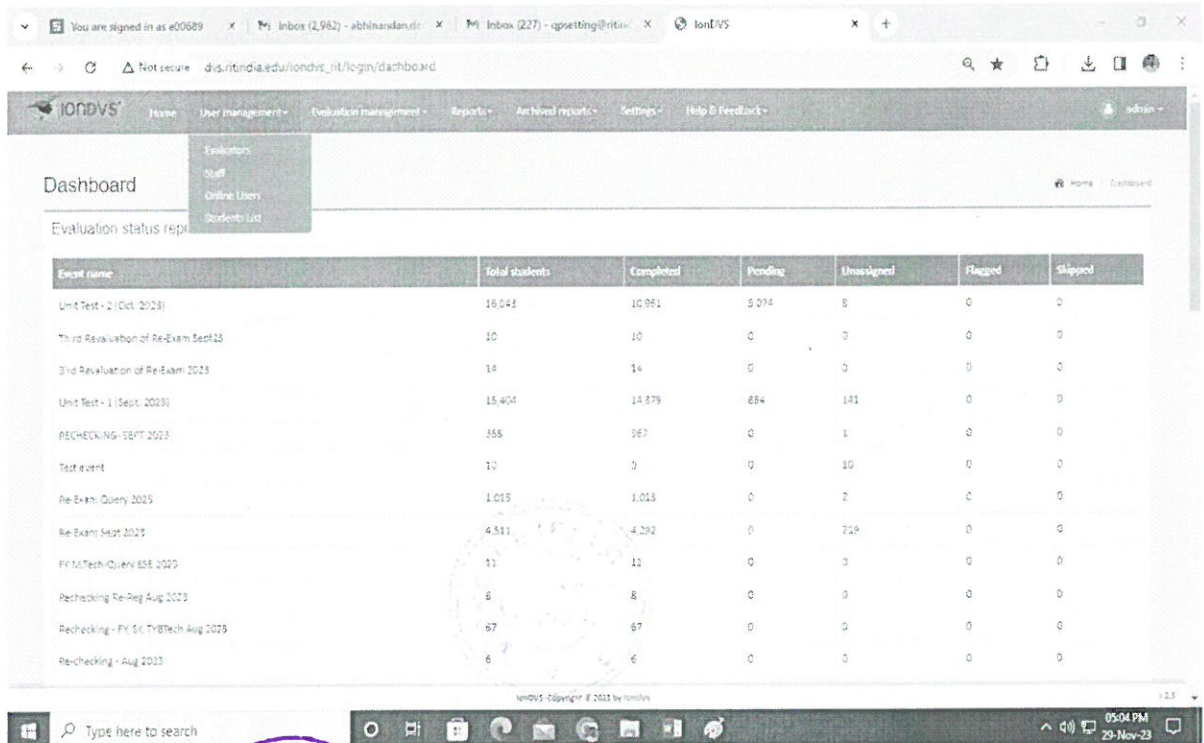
You are signed in as e00689 × Inbox (2,962) - abhinandan... × Inbox (227) - qpsetting@rita... × IonDVS × +

Not secure dvs.ritindia.edu/iondvs_rit/login/dashboard

IONDVS Home User management Evaluation management Reports Archived reports Settings Help & Feedback admin

Evaluators
Staff
Online Users
Students List

Dashboard

Home / Dashboard

Evaluation status repo

| Event name | Total students | Completed | Pending | Unassigned | Flagged | Skipped |
|---|---|---|---|---|---|---|
| Unit Test - 2 (Oct. 2023) | 16,043 | 10,961 | 5,074 | 8 | 0 | 0 |
| Third Revaluation of Re-Exam Sept23 | 10 | 10 | 0 | 0 | 0 | 0 |
| 3rd Revaluation of Re-Exam 2023 | 14 | 14 | 0 | 0 | 0 | 0 |
| Unit Test - 1 (Sept. 2023) | 15,404 | 14,579 | 684 | 141 | 0 | 0 |
| RECHECKING- SEPT 2023 | 358 | 357 | 0 | 1 | 0 | 0 |
| Test event | 10 | 0 | 0 | 10 | 0 | 0 |
| Re-Exam Query 2023 | 1,015 | 1,013 | 0 | 2 | 0 | 0 |
| Re-Exam Sept 2023 | 4,511 | 4,292 | 0 | 219 | 0 | 0 |
| FY M.Tech-Query ESE 2023 | 11 | 11 | 0 | 0 | 0 | 0 |
| Rechecking Re-Reg Aug 2023 | 8 | 8 | 0 | 0 | 0 | 0 |
| Rechecking - FY, SY, TYBTech Aug 2023 | 67 | 67 | 0 | 0 | 0 | 0 |
| Re-checking - Aug 2023 | 6 | 6 | 0 | 0 | 0 | 0 |

IonDVS Copyright © 2023 by IonIdea

Type here to search

05:04 PM 29-Nov-23